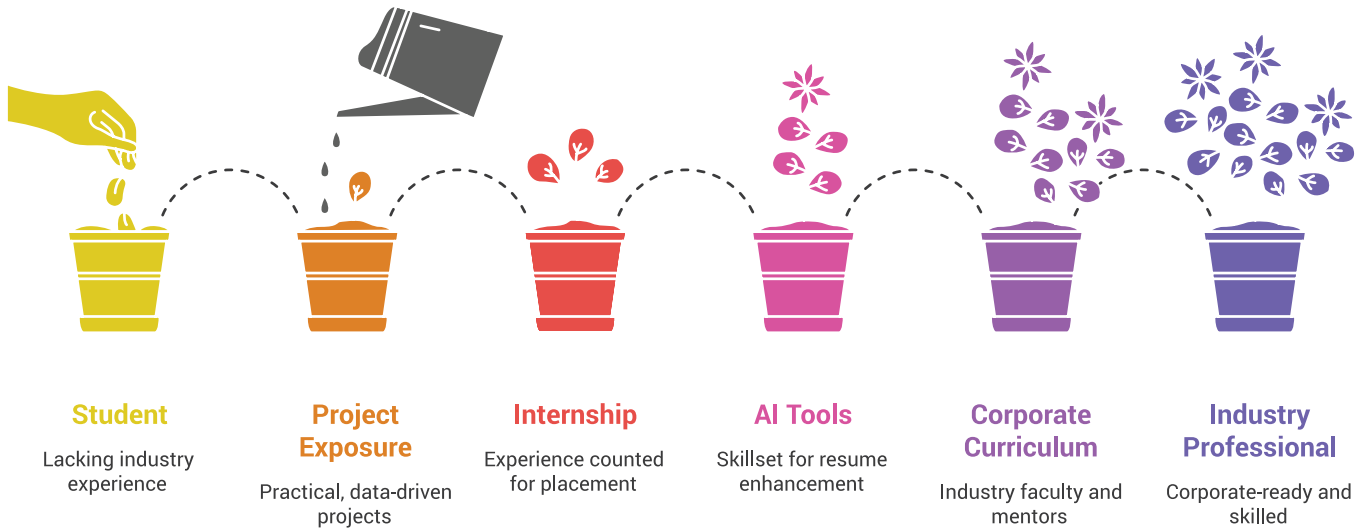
Student

Lacking industry experience

Project Exposure

Practical, data-driven projects

Internship

Experience counted for placement

AI Tools

Skillset for resume enhancement

Corporate Curriculum

Industry faculty and mentors

Industry Professional

Corporate-ready and skilled